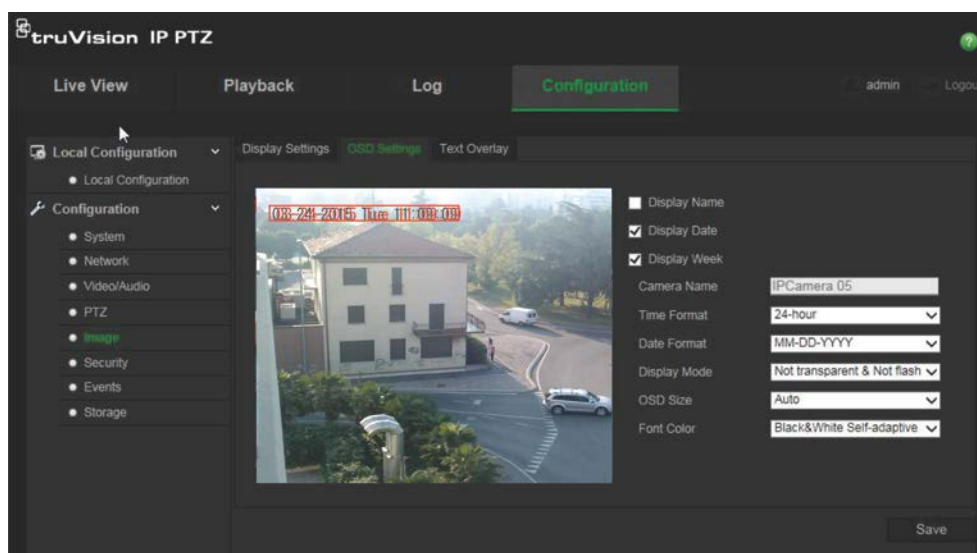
truVision IP PTZ

Live View
Playback
Log
Configuration
admin
Logou

Local Configuration
Local Configuration
Configuration
System
Network
Video/Audio
PTZ
Image
Security
Events
Storage

Display Settings
OSD Settings
Text Overlay

03-24-2015 Tue 11:09:09

Display Name
Display Date
Display Week

| Camera Name | IPCamera 05 |
|---|---|
| Time Format | 24-hour |
| Date Format | MM-DD-YYYY |
| Display Mode | Not transparent & Not flash |
| OSD Size | Auto |
| Font Color | Black&White Self-adaptive |

Save